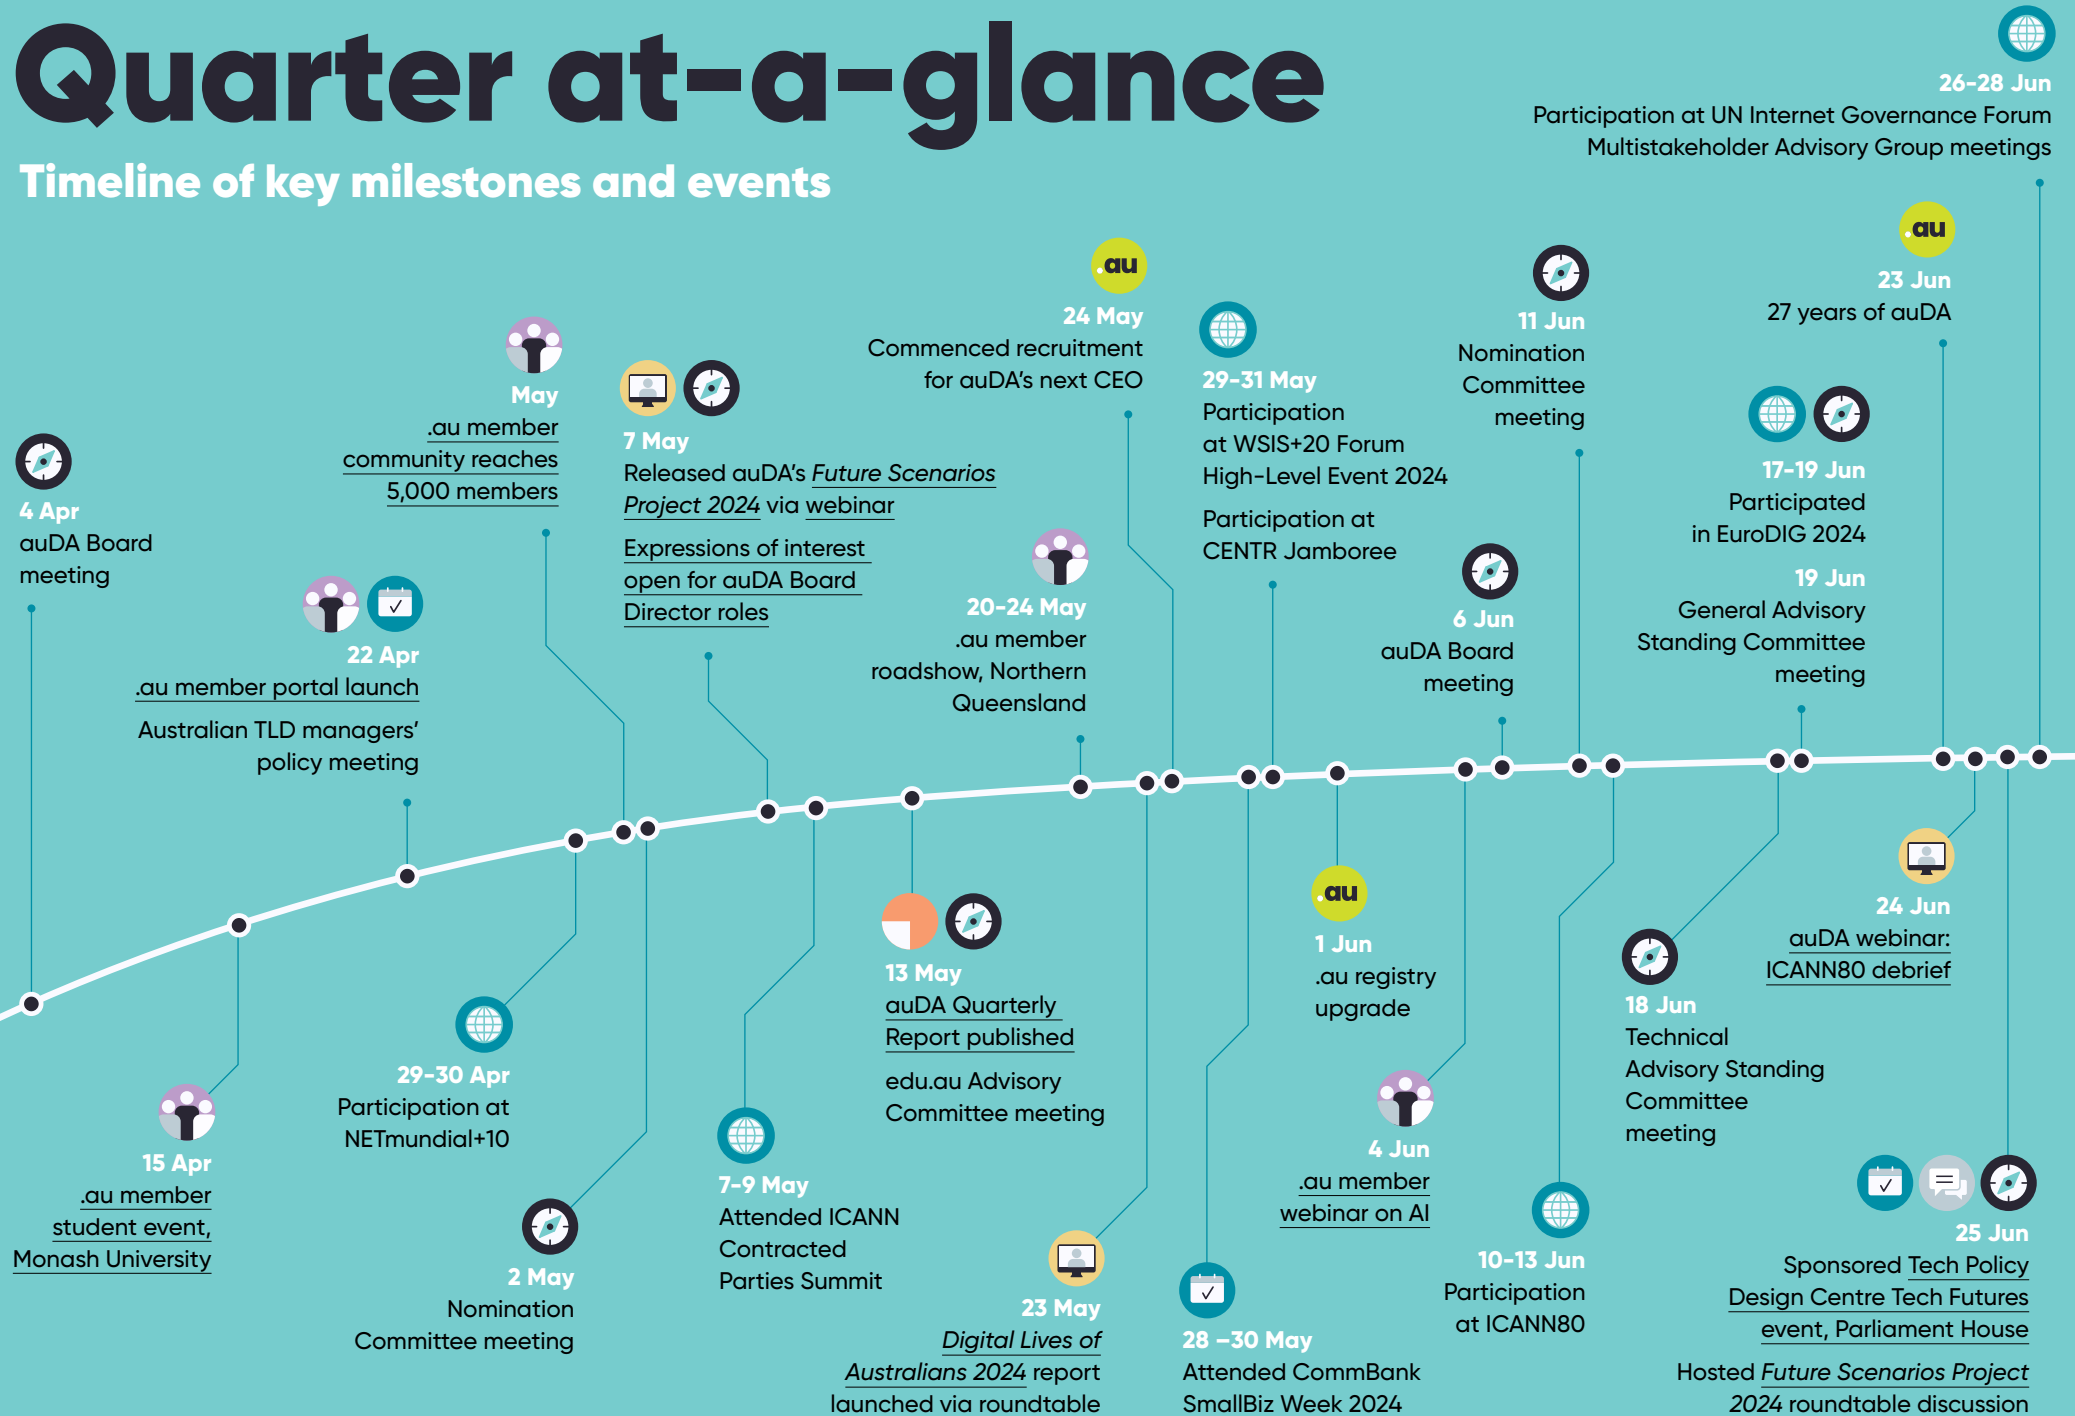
Quarter at-a-glance

Timeline of key milestones and events

26-28 Jun
Participation at UN Internet Governance Forum Multistakeholder Advisory Group meetings

4 Apr
auDA Board meeting

May
.au member community reaches 5,000 members

7 May
Released auDA's *Future Scenarios Project 2024* via webinar

Expressions of interest open for auDA Board Director roles

.au
24 May
Commenced recruitment for auDA's next CEO

29-31 May
Participation at WSIS+20 Forum High-Level Event 2024

Participation at CENTR Jamboree

11 Jun
Nomination Committee meeting

.au
23 Jun
27 years of auDA

17-19 Jun
Participated in EuroDIG 2024

19 Jun
General Advisory Standing Committee meeting

22 Apr
.au member portal launch

Australian TLD managers' policy meeting

20-24 May
.au member roadshow, Northern Queensland

6 Jun
auDA Board meeting

15 Apr
.au member student event, Monash University

29-30 Apr
Participation at NETmundial+10

2 May
Nomination Committee meeting

7-9 May
Attended ICANN Contracted Parties Summit

13 May
auDA Quarterly Report published

edu.au Advisory Committee meeting

23 May
*Digital Lives of Australians 2024* report launched via roundtable

28 –30 May
Attended CommBank SmallBiz Week 2024

.au
1 Jun
.au registry upgrade

4 Jun
.au member webinar on AI

10-13 Jun
Participation at ICANN80

18 Jun
Technical Advisory Standing Committee meeting

24 Jun
auDA webinar: ICANN80 debrief

25 Jun
Sponsored Tech Policy Design Centre Tech Futures event, Parliament House

Hosted *Future Scenarios Project 2024* roundtable discussion